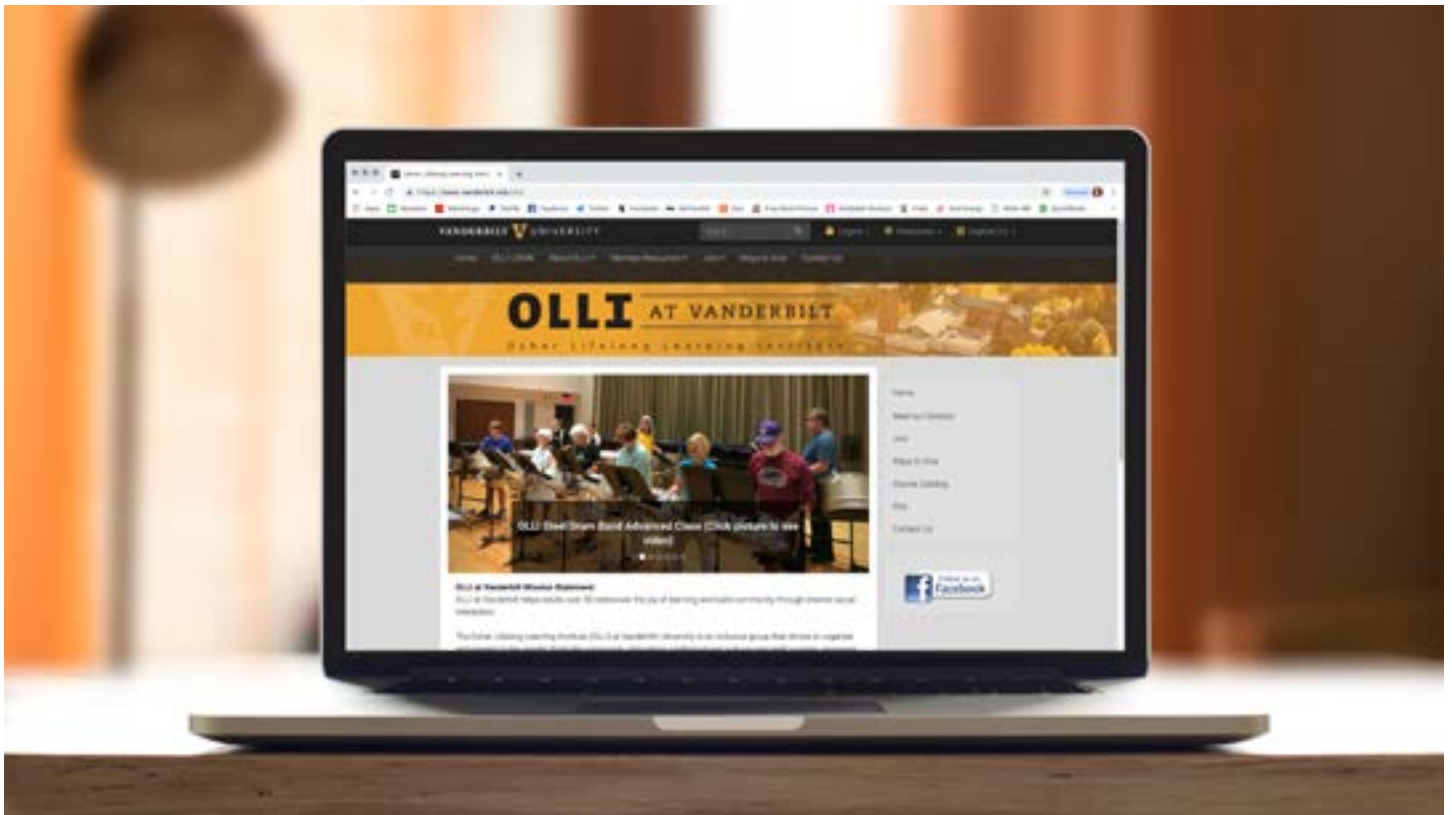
VANDERBILT UNIVERSITY

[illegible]

OLLI AT VANDERBILT

Osher Lifelong Learning Institute

OLLI Steel Drum Band Advanced Class (Click picture to see video)

OLLI at Vanderbilt Mission Statement
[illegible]

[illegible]

Home
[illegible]
Join
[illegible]
Course Catalog
FAQ
Contact Us

Follow us on Facebook